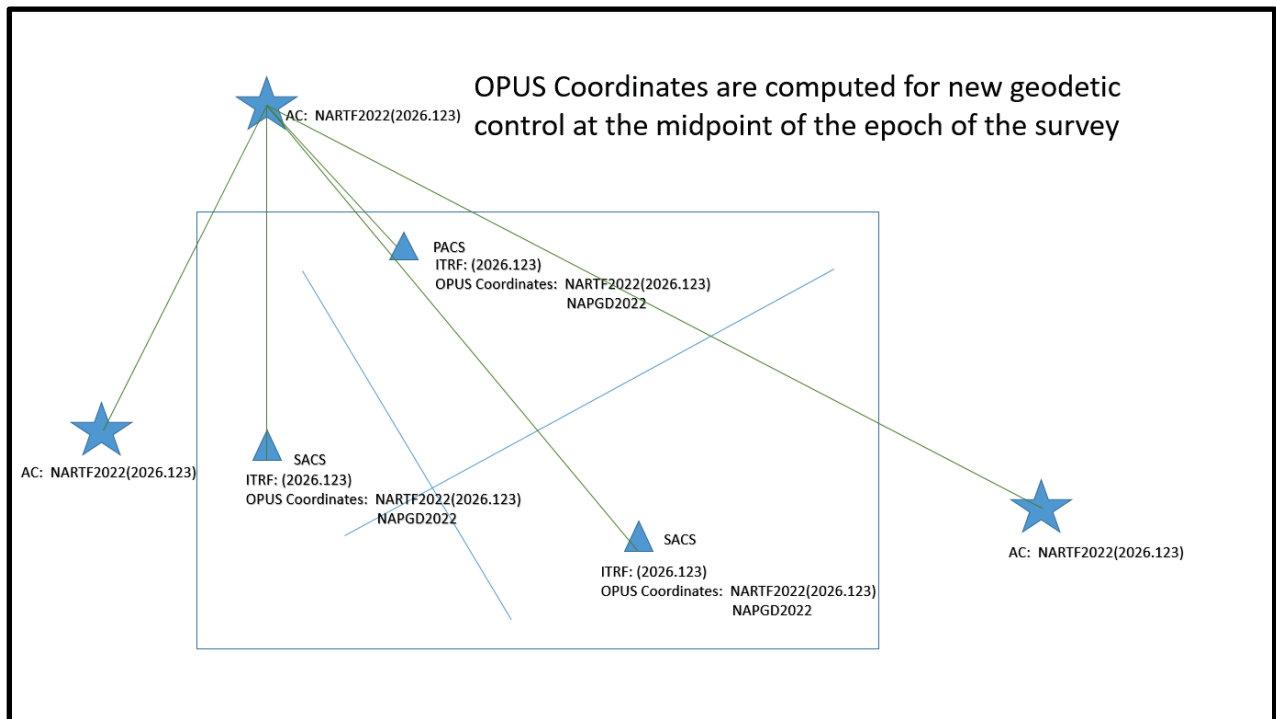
OPUS Coordinates are computed for new geodetic control at the midpoint of the epoch of the survey

AC: NARTF2022(2026.123)

PACS
ITRF: (2026.123)
OPUS Coordinates: NARTF2022(2026.123)
NAPGD2022

AC: NARTF2022(2026.123)

SACS
ITRF: (2026.123)
OPUS Coordinates: NARTF2022(2026.123)
NAPGD2022

SACS
ITRF: (2026.123)
OPUS Coordinates: NARTF2022(2026.123)
NAPGD2022

AC: NARTF2022(2026.123)